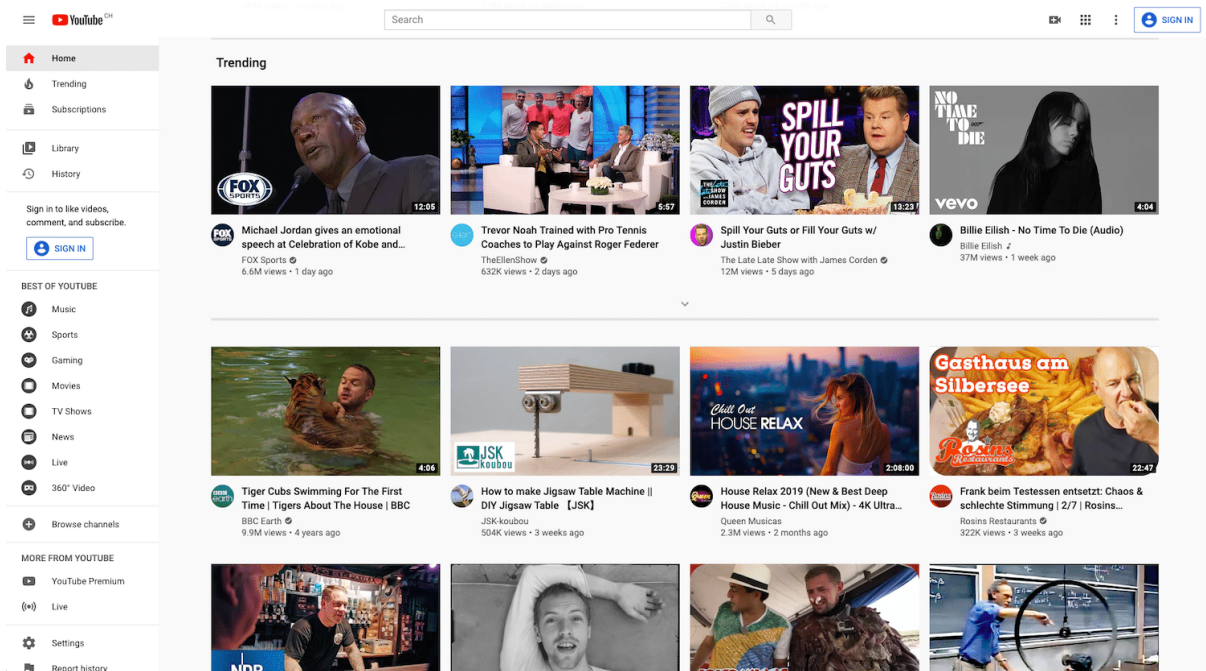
YouTube CH

Search

SIGN IN

Home
Trending
Subscriptions
Library
History

Sign in to like videos, comment, and subscribe.

SIGN IN

BEST OF YOUTUBE
Music
Sports
Gaming
Movies
TV Shows
News
Live
360° Video

Browse channels

MORE FROM YOUTUBE
YouTube Premium
Live

Settings
Report history

Trending

FOX SPORTS
12:05
Michael Jordan gives an emotional speech at Celebration of Kobe and...
FOX Sports
6.6M views • 1 day ago

5:57
Trevor Noah Trained with Pro Tennis Coaches to Play Against Roger Federer
TheEllenShow
632K views • 2 days ago

SPILL YOUR GUTS
13:23
Spill Your Guts or Fill Your Guts w/ Justin Bieber
The Late Late Show with James Corden
12M views • 5 days ago

NO TIME TO DIE
vevo
4:04
Billie Eilish - No Time To Die (Audio)
Billie Eilish
37M views • 1 week ago

4:06
Tiger Cubs Swimming For The First Time | Tigers About The House | BBC
BBC Earth
9.9M views • 4 years ago

JSK koubou
23:29
How to make Jigsaw Table Machine || DIY Jigsaw Table 【JSK】
JSK-koubou
504K views • 3 weeks ago

Chill Out HOUSE RELAX
2:08:00
House Relax 2019 (New & Best Deep House Music - Chill Out Mix) - 4K Ultra...
Queen Musicas
2.3M views • 2 months ago

Gasthaus am Silbersee
Rosins Restaurants
22:47
Frank beim Testessen entsetzt: Chaos & schlechte Stimmung | 2/7 | Rosins...
Rosins Restaurants
322K views • 3 weeks ago

NDR